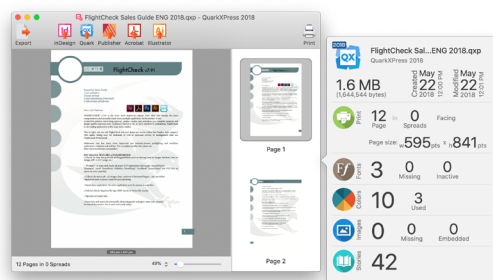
FlightCheck Sales Guide ENG 2018.qxp - QuarkXPress 2018

Export InDesign Quark Publisher Acrobat Illustrator Print

FlightCheck

Page 1

Page 2

12 Pages in 0 Spreads

43%

FlightCheck Sal...ENG 2018.qxp
QuarkXPress 2018

1.6 MB
(1,644,544 bytes)

Created May 22 2018 12:01 PM

Modified May 22 2018 12:08 PM

Print
12 Page
0 Spreads
Facing

Page size: w595 pts × h841 pts

Fonts
3
0 Missing
0 Inactive

Colors
10
3 Used

Images
0
0 Missing
0 Embedded

Stories
42